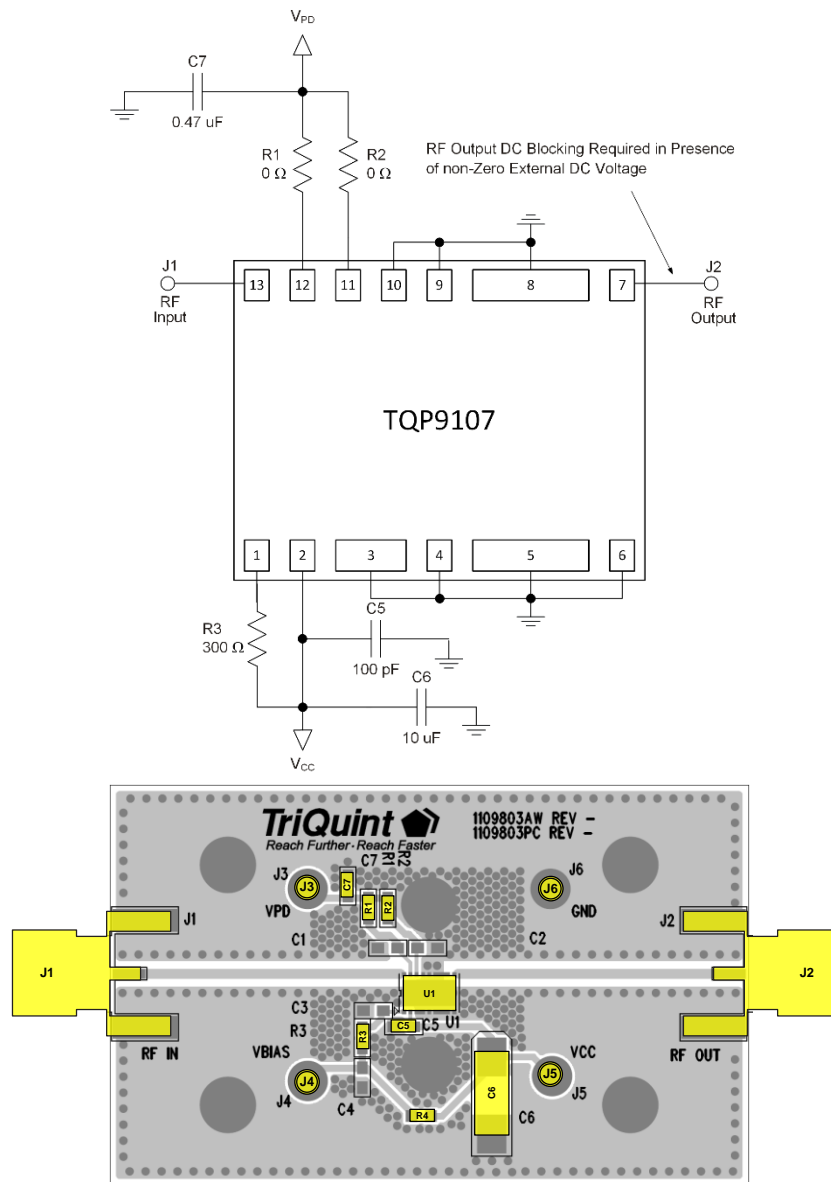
$V_{PD}$

C7
0.47 uF

R1
0 Ω

R2
0 Ω

RF Output DC Blocking Required in Presence of non-Zero External DC Voltage

J1
RF
Input

13 12 11 10 9 8 7

J2
RF
Output

TQP9107

1 2 3 4 5 6

R3
300 Ω

C5
100 pF

C6
10 uF

$V_{CC}$

TriQuint
Reach Further · Reach Faster

1109803AW REV -
1109803PC REV -

C7 R2 R1
J3
J3
VPD
J6
J6
GND
J1
J1
J2
J2
C1
C2
U1
C3
R3
C5 U1
C5
R3
VBIAS
VCC
J4
J4
C4
J5
J5
C6
C6
R4
RF IN
RF OUT